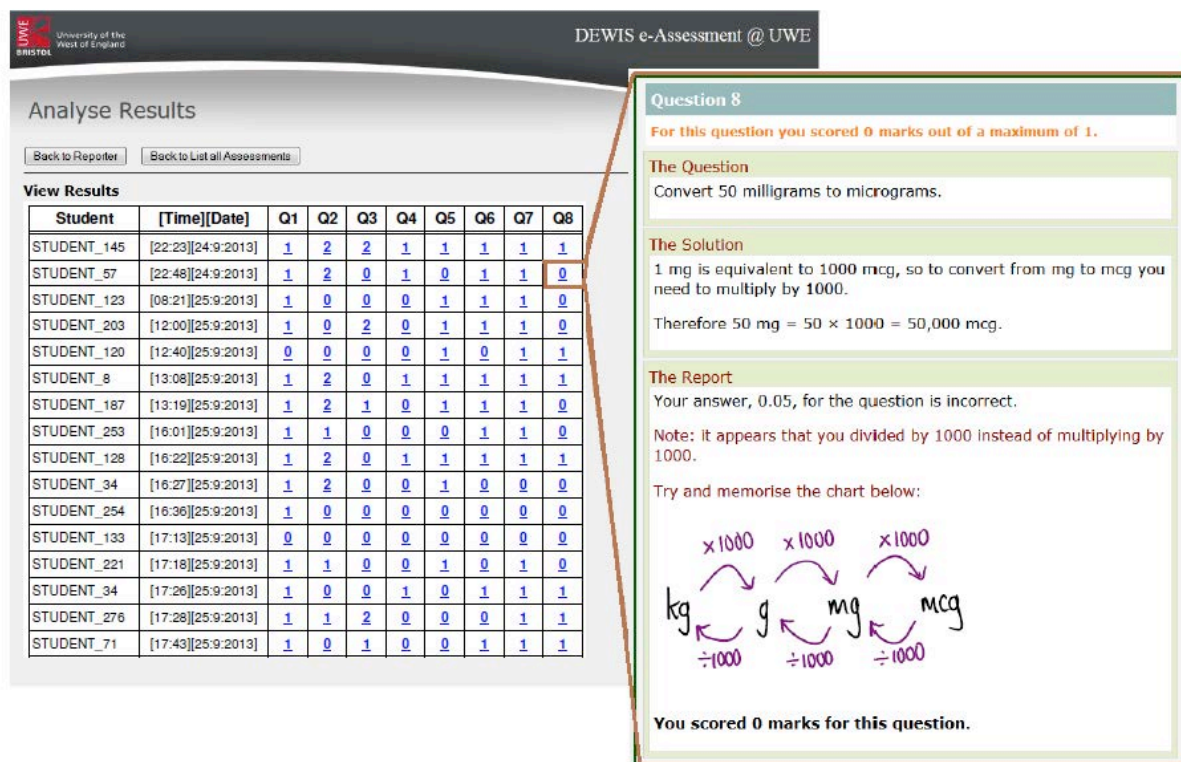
UWE BRISTOL University of the West of England

DEWIS e-Assessment @ UWE

Analyse Results

Back to Reporter | Back to List all Assessments

View Results

| Student | [Time][Date] | Q1 | Q2 | Q3 | Q4 | Q5 | Q6 | Q7 | Q8 |
|---|---|---|---|---|---|---|---|---|---|
| STUDENT_145 | [22:23][24:9:2013] | 1 | 2 | 2 | 1 | 1 | 1 | 1 | 1 |
| STUDENT_57 | [22:48][24:9:2013] | 1 | 2 | 0 | 1 | 0 | 1 | 1 | 0 |
| STUDENT_123 | [08:21][25:9:2013] | 1 | 0 | 0 | 0 | 1 | 1 | 1 | 0 |
| STUDENT_203 | [12:00][25:9:2013] | 1 | 0 | 2 | 0 | 1 | 1 | 1 | 0 |
| STUDENT_120 | [12:40][25:9:2013] | 0 | 0 | 0 | 0 | 1 | 0 | 1 | 1 |
| STUDENT_8 | [13:08][25:9:2013] | 1 | 2 | 0 | 1 | 1 | 1 | 1 | 1 |
| STUDENT_187 | [13:19][25:9:2013] | 1 | 2 | 1 | 0 | 1 | 1 | 1 | 0 |
| STUDENT_253 | [16:01][25:9:2013] | 1 | 1 | 0 | 0 | 0 | 1 | 1 | 0 |
| STUDENT_128 | [16:22][25:9:2013] | 1 | 2 | 0 | 1 | 1 | 1 | 1 | 1 |
| STUDENT_34 | [16:27][25:9:2013] | 1 | 2 | 0 | 0 | 1 | 0 | 0 | 0 |
| STUDENT_254 | [16:36][25:9:2013] | 1 | 0 | 0 | 0 | 0 | 0 | 0 | 0 |
| STUDENT_133 | [17:13][25:9:2013] | 0 | 0 | 0 | 0 | 0 | 0 | 0 | 0 |
| STUDENT_221 | [17:18][25:9:2013] | 1 | 1 | 0 | 0 | 1 | 0 | 1 | 0 |
| STUDENT_34 | [17:26][25:9:2013] | 1 | 0 | 0 | 1 | 0 | 1 | 1 | 1 |
| STUDENT_276 | [17:28][25:9:2013] | 1 | 1 | 2 | 0 | 0 | 0 | 1 | 1 |
| STUDENT_71 | [17:43][25:9:2013] | 1 | 0 | 1 | 0 | 0 | 1 | 1 | 1 |

Question 8

For this question you scored 0 marks out of a maximum of 1.

The Question

Convert 50 milligrams to micrograms.

The Solution

1 mg is equivalent to 1000 mcg, so to convert from mg to mcg you need to multiply by 1000.

Therefore 50 mg = 50 × 1000 = 50,000 mcg.

The Report

Your answer, 0.05, for the question is incorrect.

Note: it appears that you divided by 1000 instead of multiplying by 1000.

Try and memorise the chart below:

×1000 ×1000 ×1000
kg g mg mcg
÷1000 ÷1000 ÷1000

You scored 0 marks for this question.